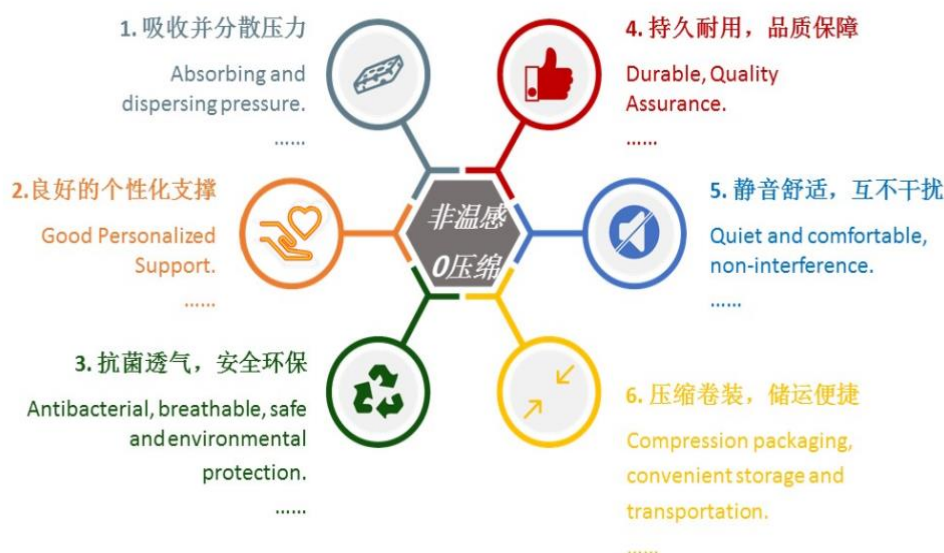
1. 吸收并分散压力

Absorbing and dispersing pressure.

......

4. 持久耐用，品质保障

Durable, Quality Assurance.

......

2.良好的个性化支撑

Good Personalized Support.

......

非温感
0压缩

5. 静音舒适，互不干扰

Quiet and comfortable, non-interference.

......

3. 抗菌透气，安全环保

Antibacterial, breathable, safe and environmental protection.

......

6. 压缩卷装，储运便捷

Compression packaging, convenient storage and transportation.

......